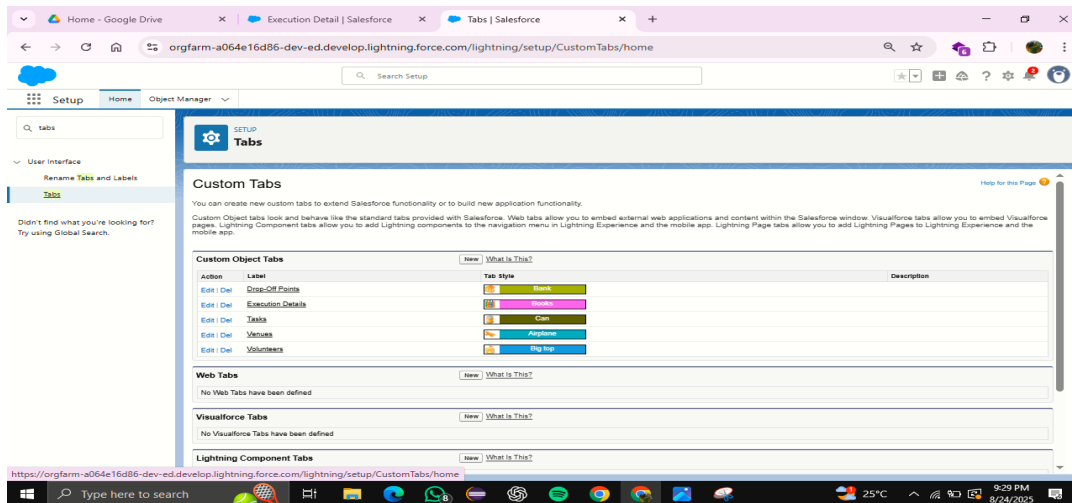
Home - Google Drive
Execution Detail | Salesforce
Tabs | Salesforce
orgfarm-a064e16d86-dev-ed.develop.lightning.force.com/lightning/setup/CustomTabs/home
Search Setup
Setup Home Object Manager
tabs
User Interface
Rename Tabs and Labels
Tabs
Didn't find what you're looking for? Try using Global Search.
SETUP
Tabs
Custom Tabs
Help for this Page
You can create new custom tabs to extend Salesforce functionality or to build new application functionality.
Custom Object tabs look and behave like the standard tabs provided with Salesforce. Web tabs allow you to embed external web applications and content within the Salesforce window. Visualforce tabs allow you to embed Visualforce pages. Lightning Component tabs allow you to add Lightning components to the navigation menu in Lightning Experience and the mobile app. Lightning Page tabs allow you to add Lightning Pages to Lightning Experience and the mobile app.
Custom Object Tabs New What Is This?

| Action | Label | Tab Style | Description |
|---|---|---|---|
| Edit \| Del | Drop-Off Points | Bank | |
| Edit \| Del | Execution Details | Books | |
| Edit \| Del | Tasks | Can | |
| Edit \| Del | Venues | Airplane | |
| Edit \| Del | Volunteers | Big top | |

Web Tabs New What Is This?
No Web Tabs have been defined
Visualforce Tabs New What Is This?
No Visualforce Tabs have been defined
Lightning Component Tabs New What Is This?
https://orgfarm-a064e16d86-dev-ed.develop.lightning.force.com/lightning/setup/CustomTabs/home
Type here to search
25°C
9:29 PM
8/24/2025